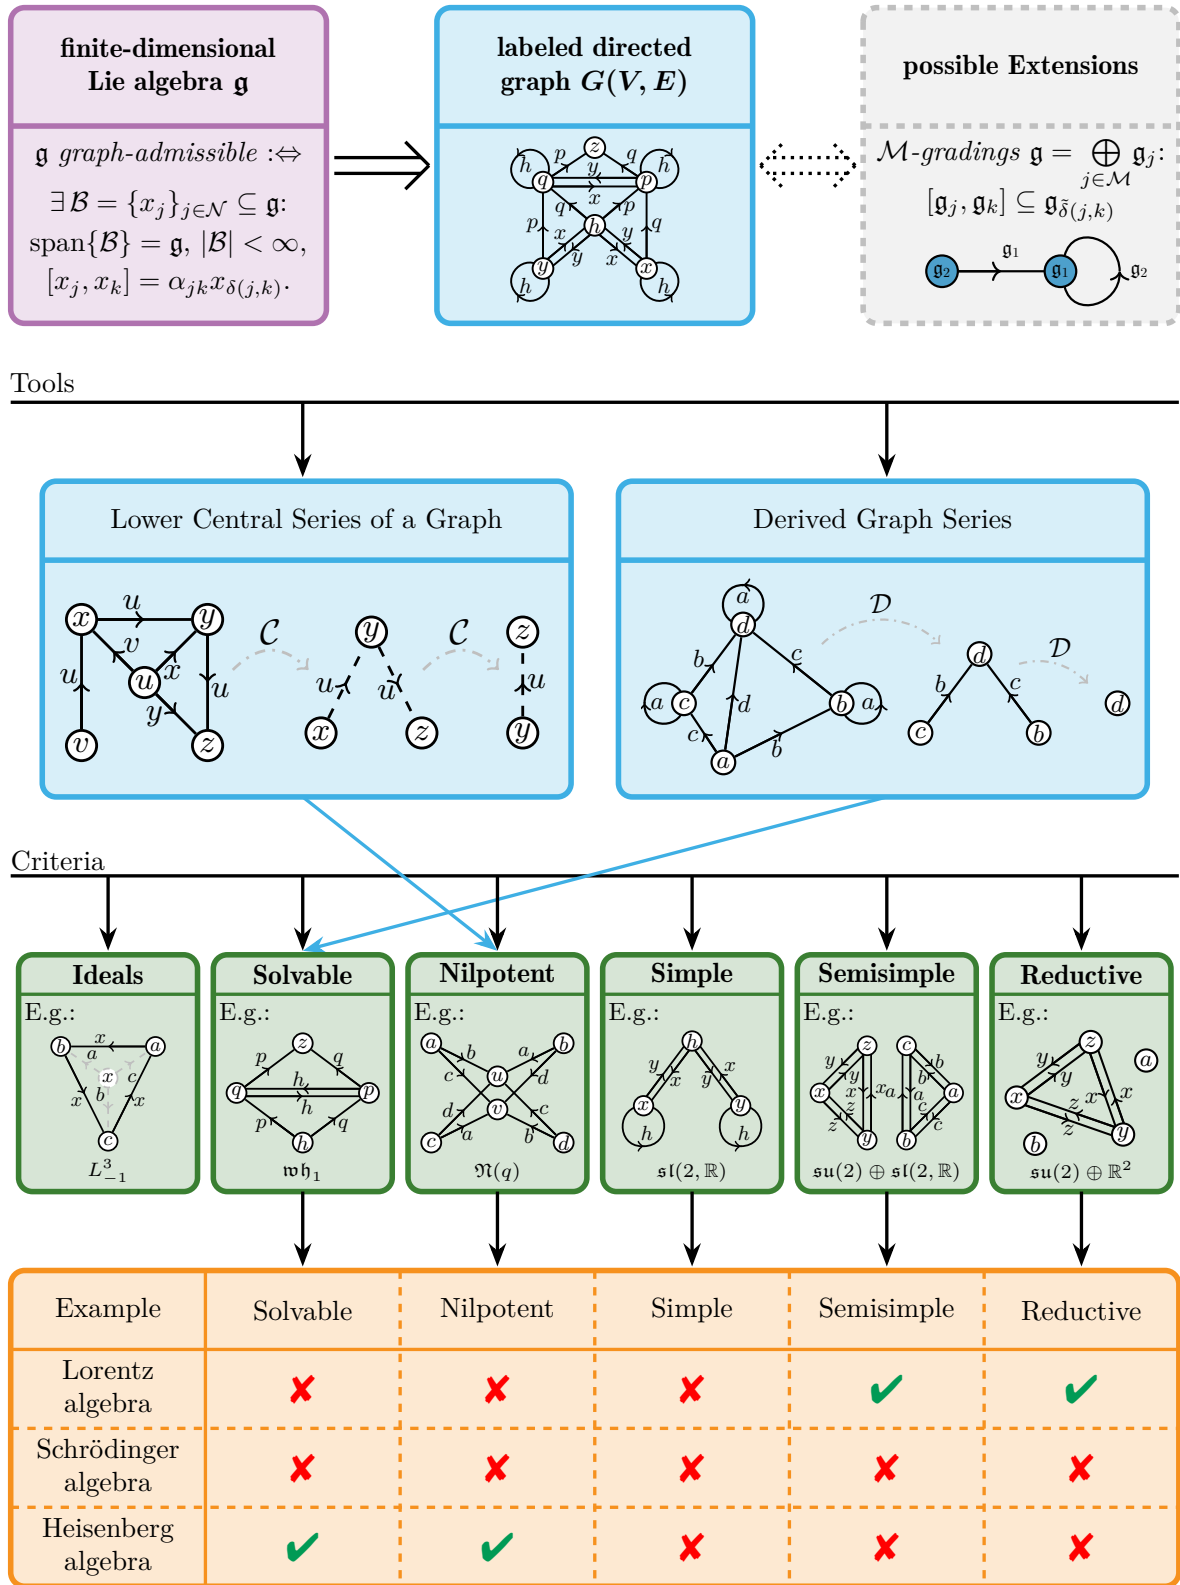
**finite-dimensional Lie algebra $\mathfrak{g}$**

$\mathfrak{g}$ *graph-admissible* $:\Leftrightarrow$

$\exists \mathcal{B} = \{x_j\}_{j\in\mathcal{N}} \subseteq \mathfrak{g}$:

$\text{span}\{\mathcal{B}\} = \mathfrak{g}$, $|\mathcal{B}| < \infty$,

$[x_j, x_k] = \alpha_{jk} x_{\delta(j,k)}$.

**labeled directed graph $G(V, E)$**

z p q y h q p x p q h x y y x y h x h

**possible Extensions**

$\mathcal{M}$-gradings $\mathfrak{g} = \bigoplus_{j\in\mathcal{M}} \mathfrak{g}_j$:

$[\mathfrak{g}_j, \mathfrak{g}_k] \subseteq \mathfrak{g}_{\tilde{\delta}(j,k)}$

$\mathfrak{g}_2$ $\mathfrak{g}_1$ $\mathfrak{g}_1$ $\mathfrak{g}_2$

Tools

Lower Central Series of a Graph

x u y v u u x y u v z $\mathcal{C}$ y u u x z $\mathcal{C}$ z u y

Derived Graph Series

a d b c a c d b a c b a $\mathcal{D}$ d b c c b $\mathcal{D}$ d

Criteria

**Ideals**
E.g.:
b x a a x b c x x c
$L^3_{-1}$

**Solvable**
E.g.:
z p q q h p h p q h
$\mathfrak{wh}_1$

**Nilpotent**
E.g.:
a b b a c u d d v c c a b d
$\mathfrak{N}(q)$

**Simple**
E.g.:
h y x x y x y h h
$\mathfrak{sl}(2,\mathbb{R})$

**Semisimple**
E.g.:
y z x y x z z y c b b a c b a c b
$\mathfrak{su}(2) \oplus \mathfrak{sl}(2,\mathbb{R})$

**Reductive**
E.g.:
z a y y x x z z y b
$\mathfrak{su}(2) \oplus \mathbb{R}^2$

| Example | Solvable | Nilpotent | Simple | Semisimple | Reductive |
|---|---|---|---|---|---|
| Lorentz algebra | ✘ | ✘ | ✘ | ✔ | ✔ |
| Schrödinger algebra | ✘ | ✘ | ✘ | ✘ | ✘ |
| Heisenberg algebra | ✔ | ✔ | ✘ | ✘ | ✘ |